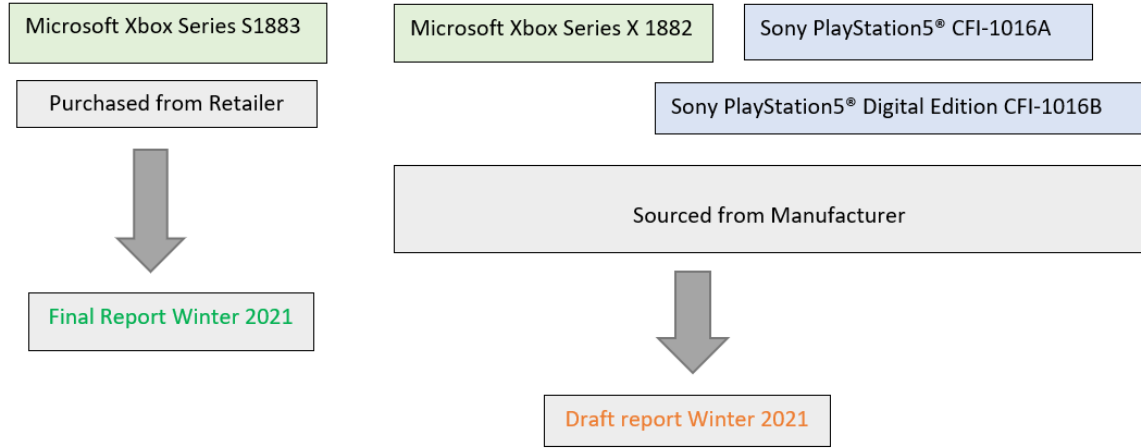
Microsoft Xbox Series S1883

Purchased from Retailer

Final Report Winter 2021

Microsoft Xbox Series X 1882

Sony PlayStation5® CFI-1016A

Sony PlayStation5® Digital Edition CFI-1016B

Sourced from Manufacturer

Draft report Winter 2021